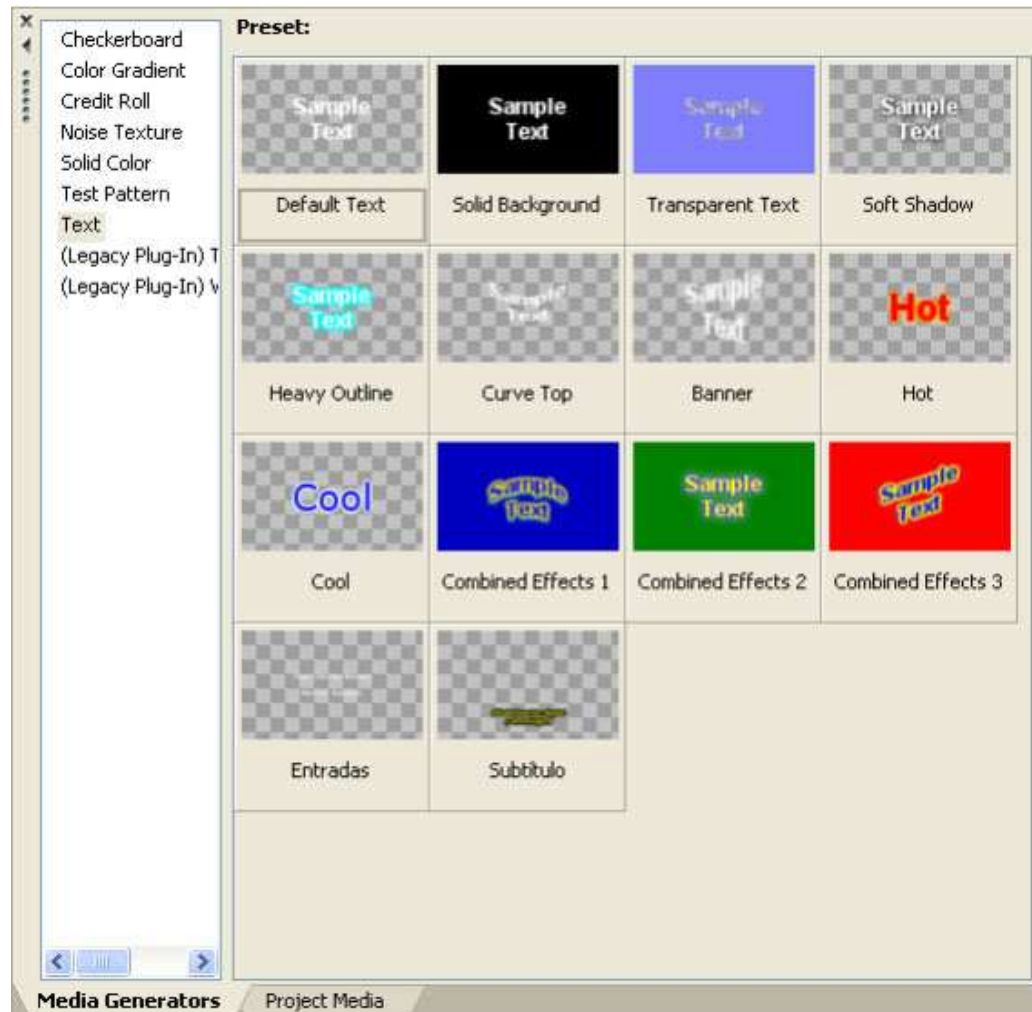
Checkerboard
Color Gradient
Credit Roll
Noise Texture
Solid Color
Test Pattern
Text
(Legacy Plug-In) T
(Legacy Plug-In) V

Preset:

| Sample Text | Sample Text | Sample Text | Sample Text |
|---|---|---|---|
| Default Text | Solid Background | Transparent Text | Soft Shadow |
| Sample Text | Sample Text | Sample Text | Hot |
| Heavy Outline | Curve Top | Banner | Hot |
| Cool | Sample Text | Sample Text | Sample Text |
| Cool | Combined Effects 1 | Combined Effects 2 | Combined Effects 3 |
| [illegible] | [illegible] | | |
| Entradas | Subtitulo | | |

Media Generators
Project Media